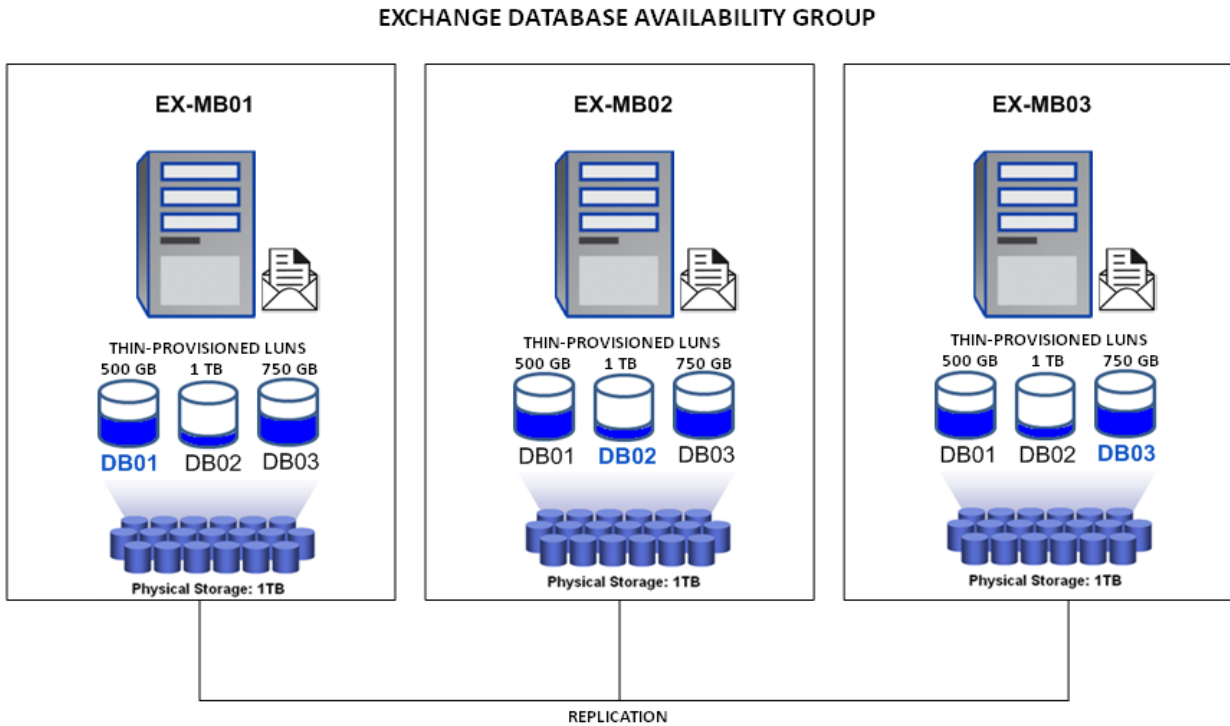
EXCHANGE DATABASE AVAILABILITY GROUP

EX-MB01

THIN-PROVISIONED LUNS
500 GB 1 TB 750 GB
DB01 DB02 DB03

Physical Storage: 1TB

EX-MB02

THIN-PROVISIONED LUNS
500 GB 1 TB 750 GB
DB01 DB02 DB03

Physical Storage: 1TB

EX-MB03

THIN-PROVISIONED LUNS
500 GB 1 TB 750 GB
DB01 DB02 DB03

Physical Storage: 1TB

REPLICATION